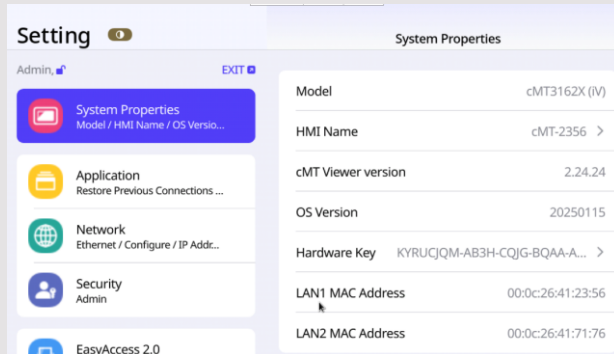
Setting

Admin,

EXIT

System Properties
Model / HMI Name / OS Versio...

Application
Restore Previous Connections ...

Network
Ethernet / Configure / IP Addr...

Security
Admin

EasyAccess 2.0

System Properties

| | |
|---|---|
| Model | cMT3162X (iV) |
| HMI Name | cMT-2356 > |
| cMT Viewer version | 2.24.24 |
| OS Version | 20250115 |
| Hardware Key | KYRUCJQM-AB3H-CQJG-BQAA-A... > |
| LAN1 MAC Address | 00:0c:26:41:23:56 |
| LAN2 MAC Address | 00:0c:26:41:71:76 |